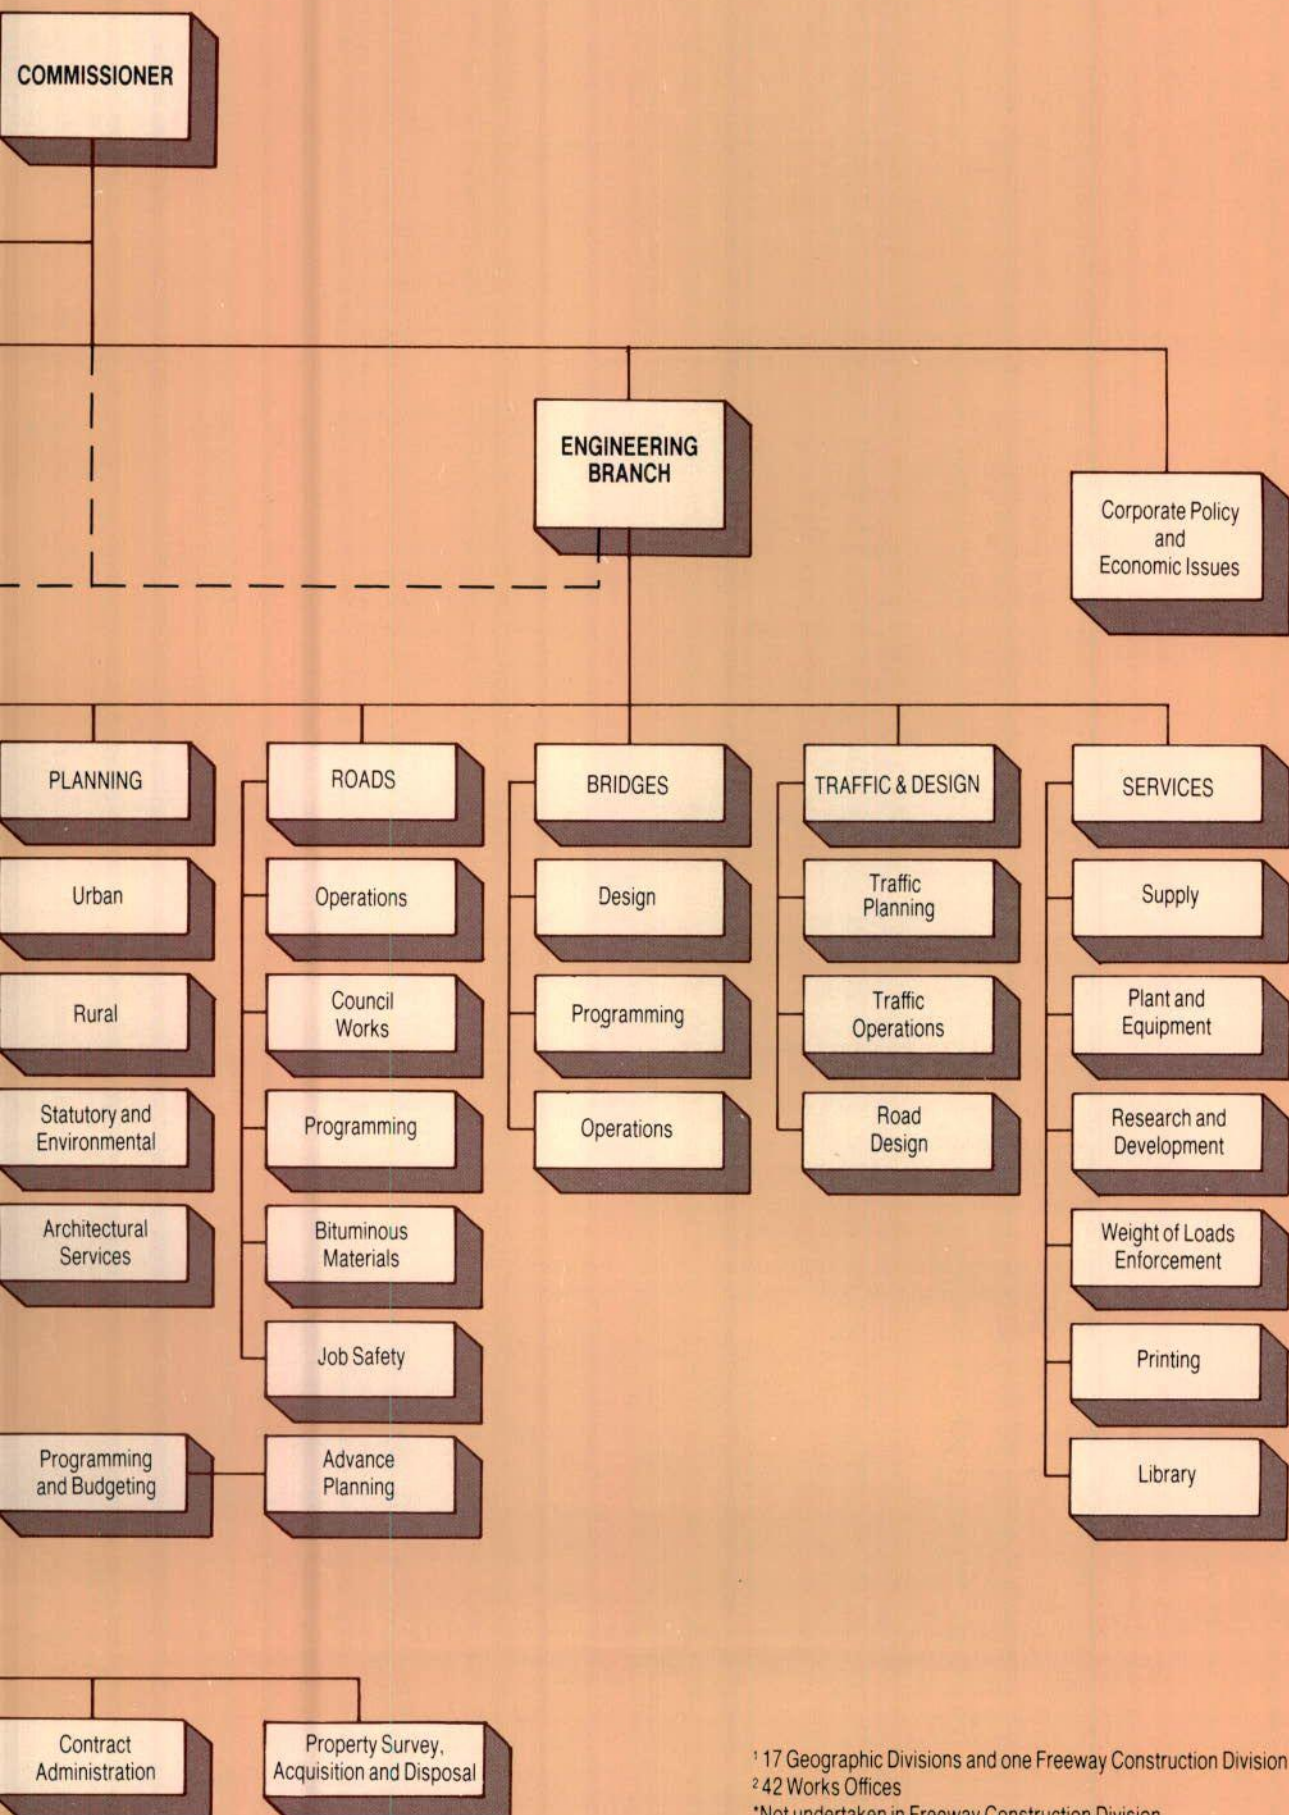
COMMISSIONER

ENGINEERING BRANCH

Corporate Policy and Economic Issues

PLANNING

Urban

Rural

Statutory and Environmental

Architectural Services

Programming and Budgeting

ROADS

Operations

Council Works

Programming

Bituminous Materials

Job Safety

Advance Planning

BRIDGES

Design

Programming

Operations

TRAFFIC & DESIGN

Traffic Planning

Traffic Operations

Road Design

SERVICES

Supply

Plant and Equipment

Research and Development

Weight of Loads Enforcement

Printing

Library

Contract Administration

Property Survey, Acquisition and Disposal

¹ 17 Geographic Divisions and one Freeway Construction Division
² 42 Works Offices
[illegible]